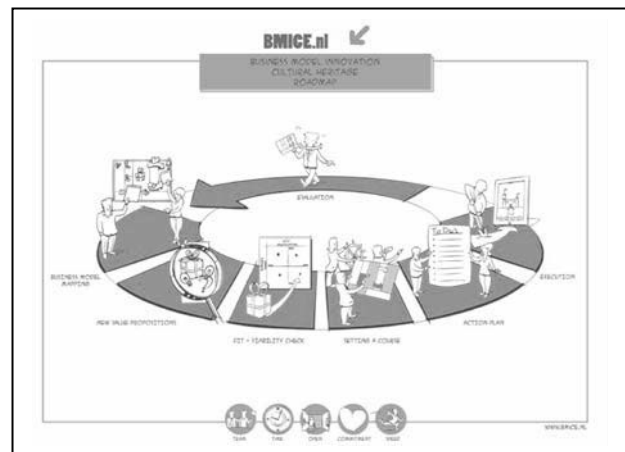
BMICE.nl

BUSINESS MODEL INNOVATION
CULTURAL HERITAGE
ROADMAP

EVALUATION

BUSINESS MODEL MAPPING

EXECUTION

NEW VALUE PROPOSITIONS

FIT + VIABILITY CHECK

SETTING A COURSE

ACTION PLAN

To Do

TEAM

TIME

OPEN

COMMITMENT

RISK

WWW.BMICE.NL